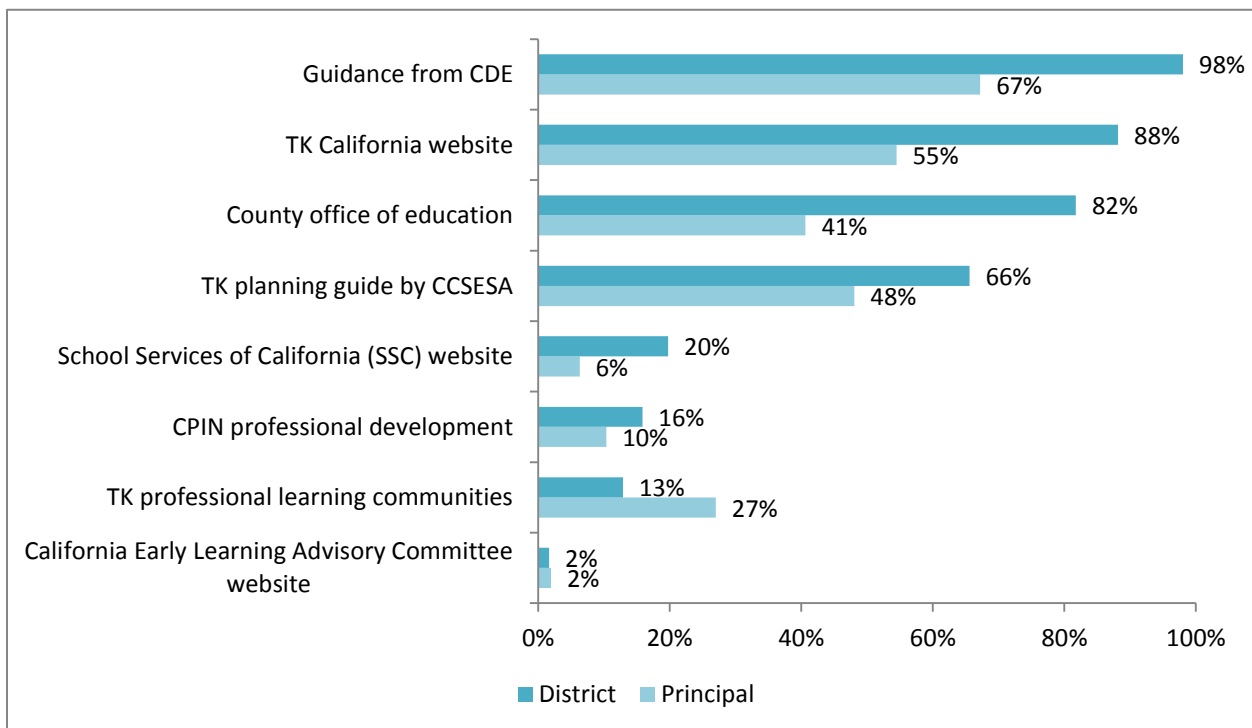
| | District | Principal |
|---|---|---|
| Guidance from CDE | 98% | 67% |
| TK California website | 88% | 55% |
| County office of education | 82% | 41% |
| TK planning guide by CCSESA | 66% | 48% |
| School Services of California (SSC) website | 20% | 6% |
| CPIN professional development | 16% | 10% |
| TK professional learning communities | 13% | 27% |
| California Early Learning Advisory Committee website | 2% | 2% |

0% 20% 40% 60% 80% 100%

District Principal